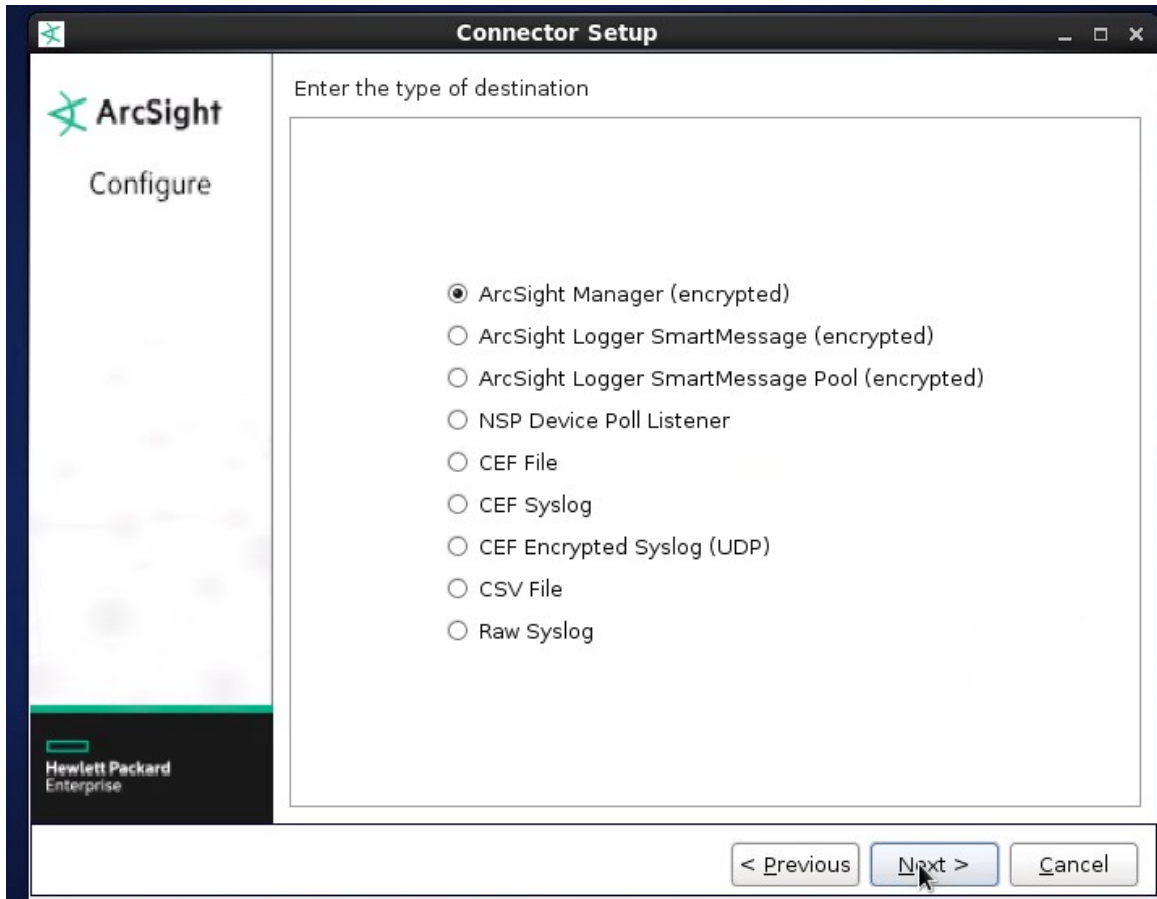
Connector Setup

ArcSight

Configure

Hewlett Packard Enterprise

Enter the type of destination

ArcSight Manager (encrypted)
ArcSight Logger SmartMessage (encrypted)
ArcSight Logger SmartMessage Pool (encrypted)
NSP Device Poll Listener
CEF File
CEF Syslog
CEF Encrypted Syslog (UDP)
CSV File
Raw Syslog

< Previous
Next >
Cancel